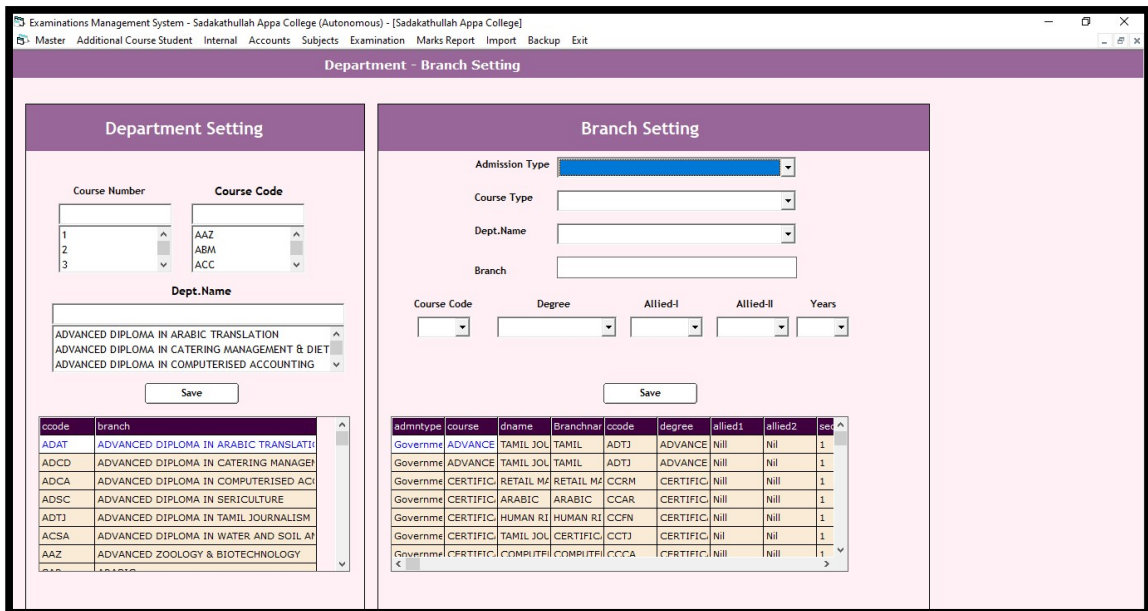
Examinations Management System - Sadakathullah Appa College (Autonomous) - [Sadakathullah Appa College]

Master Additional Course Student Internal Accounts Subjects Examination Marks Report Import Backup Exit

Department - Branch Setting

Department Setting

Course Number

Course Code

1
2
3

AAZ
ABM
ACC

Dept.Name

ADVANCED DIPLOMA IN ARABIC TRANSLATION
ADVANCED DIPLOMA IN CATERING MANAGEMENT & DIET
ADVANCED DIPLOMA IN COMPUTERISED ACCOUNTING

Save

| ccode | branch |
|---|---|
| ADAT | ADVANCED DIPLOMA IN ARABIC TRANSLATI( |
| ADCD | ADVANCED DIPLOMA IN CATERING MANAGEI |
| ADCA | ADVANCED DIPLOMA IN COMPUTERISED AC( |
| ADSC | ADVANCED DIPLOMA IN SERICULTURE |
| ADTJ | ADVANCED DIPLOMA IN TAMIL JOURNALISM |
| ACSA | ADVANCED DIPLOMA IN WATER AND SOIL AI |
| AAZ | ADVANCED ZOOLOGY & BIOTECHNOLOGY |

Branch Setting

Admission Type

Course Type

Dept.Name

Branch

Course Code

Degree

Allied-I

Allied-II

Years

Save

| admntype | course | dname | Branchnar | ccode | degree | allied1 | allied2 | sec |
|---|---|---|---|---|---|---|---|---|
| Governme | ADVANCE | TAMIL JOL | TAMIL | ADTJ | ADVANCE | Nill | Nil | 1 |
| Governme | ADVANCE | TAMIL JOL | TAMIL | ADTJ | ADVANCE | Nill | Nil | 1 |
| Governme | CERTIFIC. | RETAIL MA | RETAIL MA | CCRM | CERTIFIC. | Nill | Nill | 1 |
| Governme | CERTIFIC. | ARABIC | ARABIC | CCAR | CERTIFIC. | Nill | Nill | 1 |
| Governme | CERTIFIC. | HUMAN RI | HUMAN RI | CCFN | CERTIFIC. | Nill | Nill | 1 |
| Governme | CERTIFIC. | TAMIL JOL | CERTIFIC. | CCTJ | CERTIFIC. | Nill | Nil | 1 |
| Governme | CERTIFIC. | COMPUTEI | COMPUTEI | CCCA | CERTIFIC. | Nill | Nill | 1 |